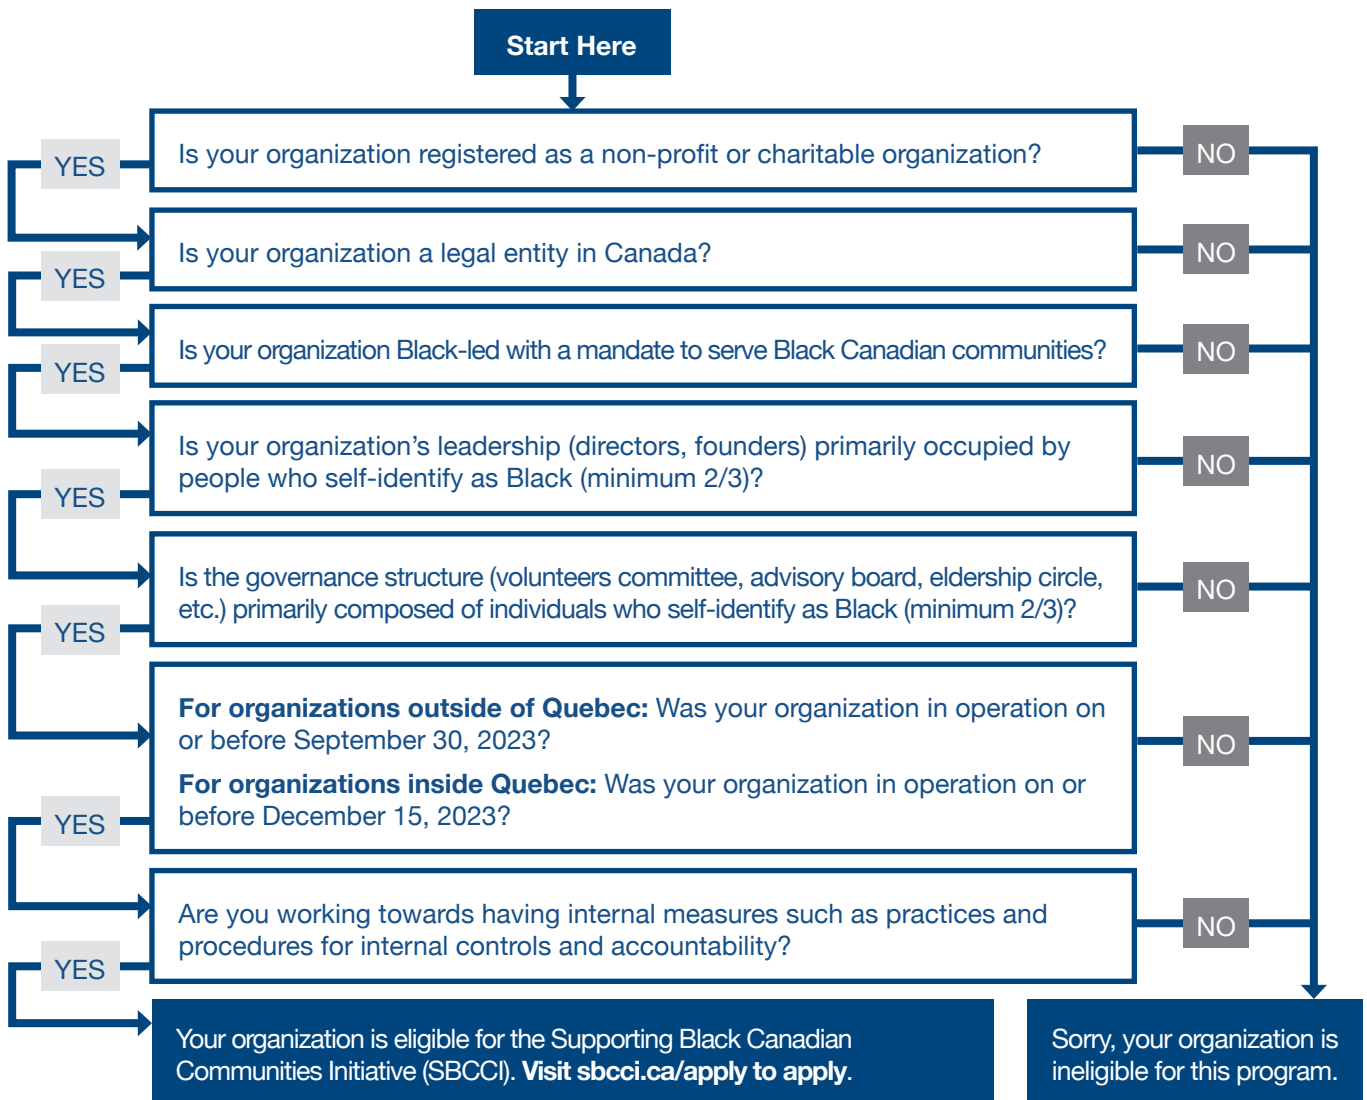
Start Here

Is your organization registered as a non-profit or charitable organization?

YES

NO

Is your organization a legal entity in Canada?

YES

NO

Is your organization Black-led with a mandate to serve Black Canadian communities?

YES

NO

Is your organization's leadership (directors, founders) primarily occupied by people who self-identify as Black (minimum 2/3)?

YES

NO

Is the governance structure (volunteers committee, advisory board, eldership circle, etc.) primarily composed of individuals who self-identify as Black (minimum 2/3)?

YES

NO

**For organizations outside of Quebec:** Was your organization in operation on or before September 30, 2023?

**For organizations inside Quebec:** Was your organization in operation on or before December 15, 2023?

YES

NO

Are you working towards having internal measures such as practices and procedures for internal controls and accountability?

YES

NO

Your organization is eligible for the Supporting Black Canadian Communities Initiative (SBCCI). **Visit sbcci.ca/apply to apply**.

Sorry, your organization is ineligible for this program.